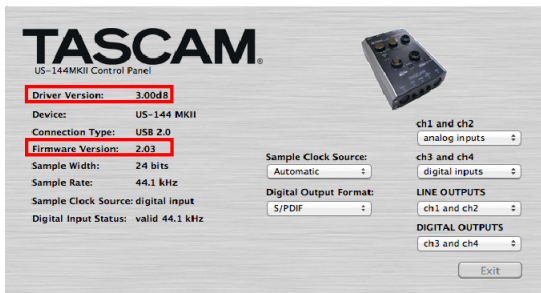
TASCAM.
US-144MKII Control Panel

| | |
|---|---|
| Driver Version: | 3.00d8 |
| Device: | US-144 MKII |
| Connection Type: | USB 2.0 |
| Firmware Version: | 2.03 |
| Sample Width: | 24 bits |
| Sample Rate: | 44.1 kHz |
| Sample Clock Source: | digital input |
| Digital Input Status: | valid 44.1 kHz |

Sample Clock Source:
Automatic

Digital Output Format:
S/PDIF

ch1 and ch2
analog inputs

ch3 and ch4
digital inputs

LINE OUTPUTS
ch1 and ch2

DIGITAL OUTPUTS
ch3 and ch4

Exit